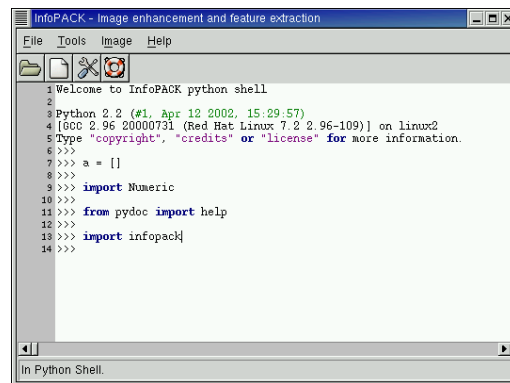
InfoPACK - Image enhancement and feature extraction

File Tools Image Help

1 Welcome to InfoPACK python shell
2
3 Python 2.2 (#1, Apr 12 2002, 15:29:57)
4 [GCC 2.96 20000731 (Red Hat Linux 7.2 2.96-109)] on linux2
5 Type "copyright", "credits" or "license" for more information.
6 >>>
7 >>> a = []
8 >>>
9 >>> import Numeric
10 >>>
11 >>> from pydoc import help
12 >>>
13 >>> import infopack
14 >>>

In Python Shell.